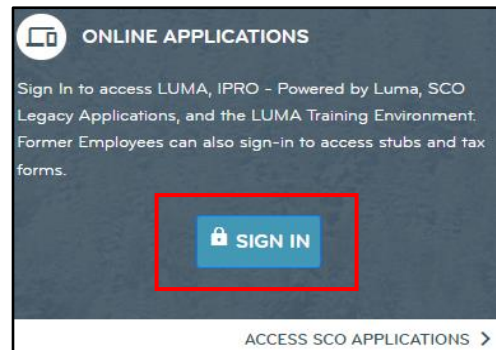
ONLINE APPLICATIONS

Sign In to access LUMA, IPRO - Powered by Luma, SCO Legacy Applications, and the LUMA Training Environment. Former Employees can also sign-in to access stubs and tax forms.

SIGN IN

ACCESS SCO APPLICATIONS >